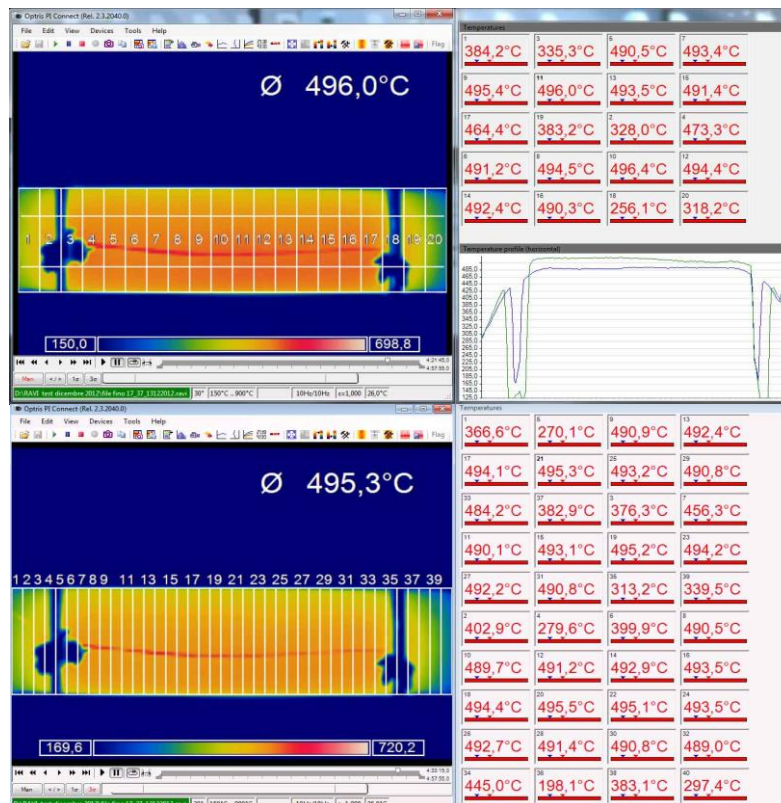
Optris PI Connect (Rel. 2.3.2040.0)
File Edit View Devices Tools Help

Ø 496,0°C

1 2 3 4 5 6 7 8 9 10 11 12 13 14 15 16 17 18 19 20

150,0
698,8

D:\RAVI test dicembre 2012\file fino 17_37_13122012.ravi | 30° | 150°C ... 900°C | 10Hz/10Hz | ε=1,000 | 26,0°C

Temperatures

| 1 384,2°C | 3 335,3°C | 5 490,5°C | 7 493,4°C |
|---|---|---|---|
| 9 495,4°C | 11 496,0°C | 13 493,5°C | 15 491,4°C |
| 17 464,4°C | 19 383,2°C | 2 328,0°C | 4 473,3°C |
| 6 491,2°C | 8 494,5°C | 10 496,4°C | 12 494,4°C |
| 14 492,4°C | 16 490,3°C | 18 256,1°C | 20 318,2°C |

Temperature profile (horizontal)

485,0 465,0 445,0 425,0 405,0 385,0 365,0 345,0 325,0 305,0 285,0 265,0 245,0 225,0 205,0 185,0 165,0 145,0 125,0

Optris PI Connect (Rel. 2.3.2040.0)
File Edit View Devices Tools Help

Ø 495,3°C

1 2 3 4 5 6 7 8 9 11 13 15 17 19 21 23 25 27 29 31 33 35 37 39

169,6
720,2

Temperatures

| 1 366,6°C | 5 270,1°C | 9 490,9°C | 13 492,4°C |
|---|---|---|---|
| 17 494,1°C | 21 495,3°C | 25 493,2°C | 29 490,8°C |
| 33 484,2°C | 37 382,9°C | 3 376,3°C | 7 456,3°C |
| 11 490,1°C | 15 493,1°C | 19 495,2°C | 23 494,2°C |
| 27 492,2°C | 31 490,8°C | 35 313,2°C | 39 339,5°C |
| 2 402,9°C | 4 279,6°C | 6 399,9°C | 8 490,5°C |
| 10 489,7°C | 12 491,2°C | 14 492,9°C | 16 493,5°C |
| 18 494,4°C | 20 495,5°C | 22 495,1°C | 24 493,5°C |
| 26 492,7°C | 28 491,4°C | 30 490,8°C | 32 489,0°C |
| 34 445,0°C | 36 198,1°C | 38 383,1°C | 40 297,4°C |